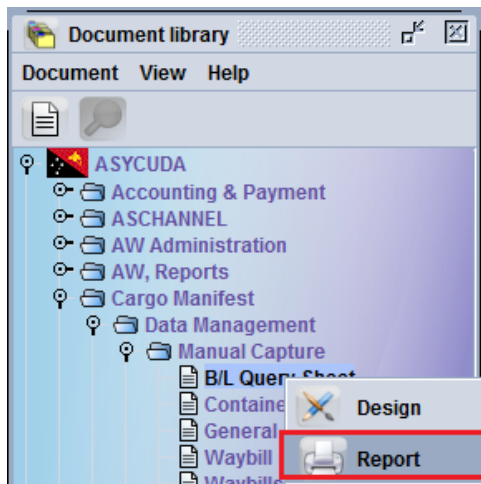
Document library

Document View Help

ASYCUDA
Accounting & Payment
ASCHANNEL
AW Administration
AW, Reports
Cargo Manifest
Data Management
Manual Capture
B/L Query Sheet
Containe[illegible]
General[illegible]
Waybill
Waybill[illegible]

Design
Report